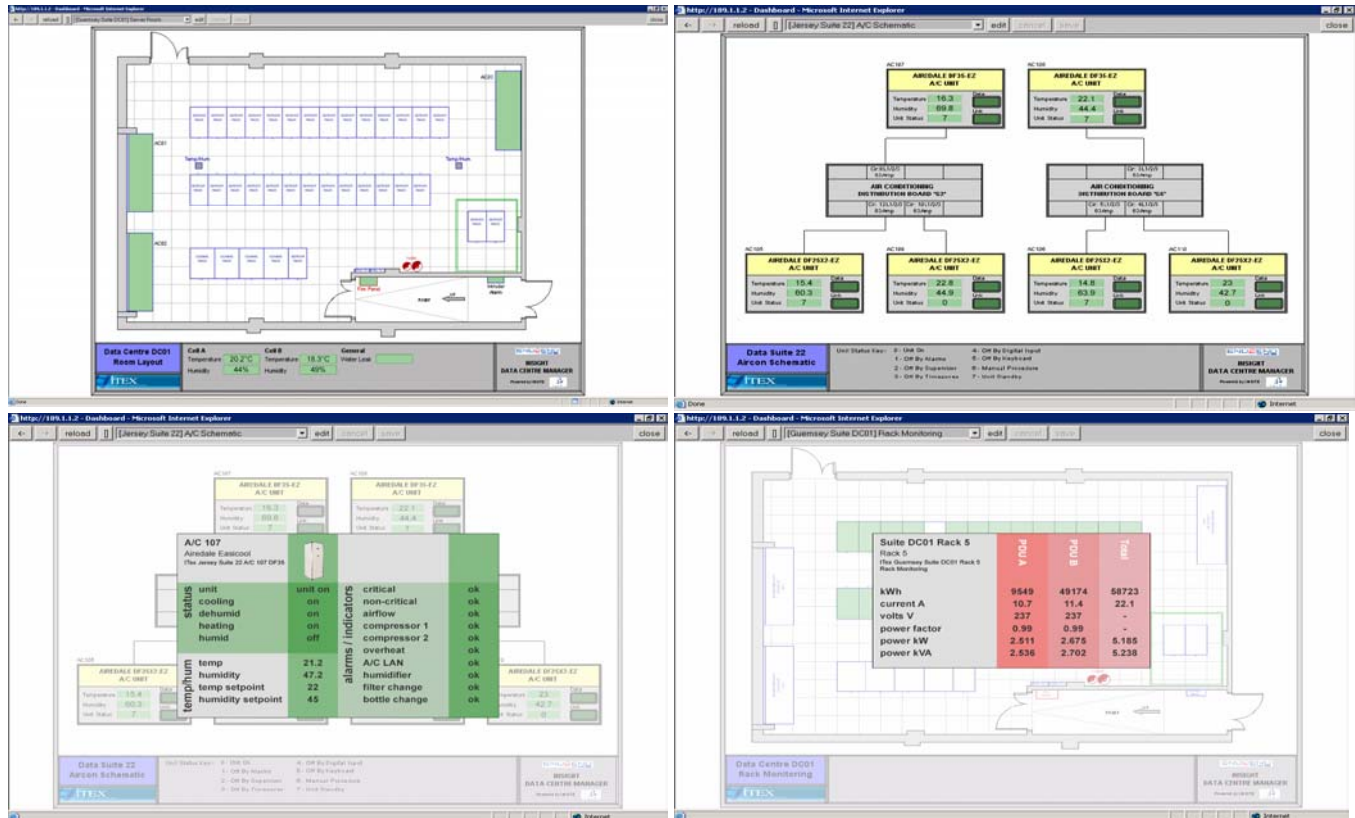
http://10.1.1.2 - Dashboard - Microsoft Internet Explorer
reload [Guernsey Suite DC01] Server Room edit cancel save close

AC01
AC02
AC03
Temp/Hum
Temp/Hum
Fire Panel
Intruder Alarm

Data Centre DC01 Room Layout
Cell A Temperature 20.2°C Humidity 44%
Cell B Temperature 18.3°C Humidity 49%
General Water Leak
ITEX
INSIGHT DATA CENTRE MANAGER
Done

http://10.1.1.2 - Dashboard - Microsoft Internet Explorer
reload [Jersey Suite 22] A/C Schematic edit cancel save close

AC107
AIREDALE DF35-EZ A/C UNIT
Temperature 16.3
Humidity 69.8
Unit Status 7

AC108
AIREDALE DF35-EZ A/C UNIT
Temperature 22.1
Humidity 44.4
Unit Status 7

AIR CONDITIONING DISTRIBUTION BOARD "E3"
AIR CONDITIONING DISTRIBUTION BOARD "E4"

AC105
AIREDALE DF25X2-EZ A/C UNIT
Temperature 15.4
Humidity 60.3
Unit Status 7

AC106
AIREDALE DF25X2-EZ A/C UNIT
Temperature 22.8
Humidity 44.9
Unit Status 0

AC109
AIREDALE DF25X2-EZ A/C UNIT
Temperature 14.8
Humidity 63.9
Unit Status 7

AC110
AIREDALE DF25X2-EZ A/C UNIT
Temperature 23
Humidity 42.7
Unit Status 0

Data Suite 22 Aircon Schematic
Unit Status Key: 0 - Unit On 1 - Off By Alarms 2 - Off By Supervisor 3 - Off By Timezones 4 - Off By Digital Input 5 - Off By Keyboard 6 - Manual Procedure 7 - Unit Standby
ITEX
INSIGHT DATA CENTRE MANAGER
Done Internet

http://10.1.1.2 - Dashboard - Microsoft Internet Explorer
reload [Jersey Suite 22] A/C Schematic edit cancel save close

A/C 107
Airedale Easicool
ITex Jersey Suite 22 A/C 107 DF35

status
| unit | unit on |
| cooling | on |
| dehumid | on |
| heating | on |
| humid | off |

temp/hum
| temp | 21.2 |
| humidity | 47.2 |
| temp setpoint | 22 |
| humidity setpoint | 45 |

alarms / indicators
| critical | ok |
| non-critical | ok |
| airflow | ok |
| compressor 1 | ok |
| compressor 2 | ok |
| overheat | ok |
| A/C LAN | ok |
| humidifier | ok |
| filter change | ok |
| bottle change | ok |

Data Suite 22 Aircon Schematic
ITEX
INSIGHT DATA CENTRE MANAGER

http://10.1.1.2 - Dashboard - Microsoft Internet Explorer
reload [Guernsey Suite DC01] Rack Monitoring edit cancel save close

Suite DC01 Rack 5
Rack 5
ITex Guernsey Suite DC01 Rack 5 Rack Monitoring

| | PDU A | PDU B | Total |
|---|---|---|---|
| kWh | 9549 | 49174 | 58723 |
| current A | 10.7 | 11.4 | 22.1 |
| volts V | 237 | 237 | - |
| power factor | 0.99 | 0.99 | - |
| power kW | 2.511 | 2.675 | 5.185 |
| power kVA | 2.536 | 2.702 | 5.238 |

Data Centre DC01 Rack Monitoring
ITEX
INSIGHT DATA CENTRE MANAGER
Internet